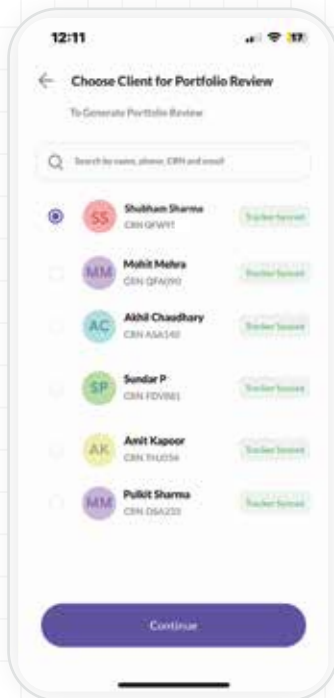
12:11

17

Choose Client for Portfolio Review

To Generate Portfolio Review

Search by name, phone, CRN and email

SS Shubham Sharma
CRN QFW97

Tracker Synced

MM Mohit Mehra
CRN QPA090

Tracker Synced

AC Akhil Chaudhary
CRN ASA140

Tracker Synced

SP Sundar P
CRN FDV881

Tracker Synced

AK Amit Kapoor
CRN THJ034

Tracker Synced

MM Pulkit Sharma
CRN DSA233

Tracker Synced

Continue